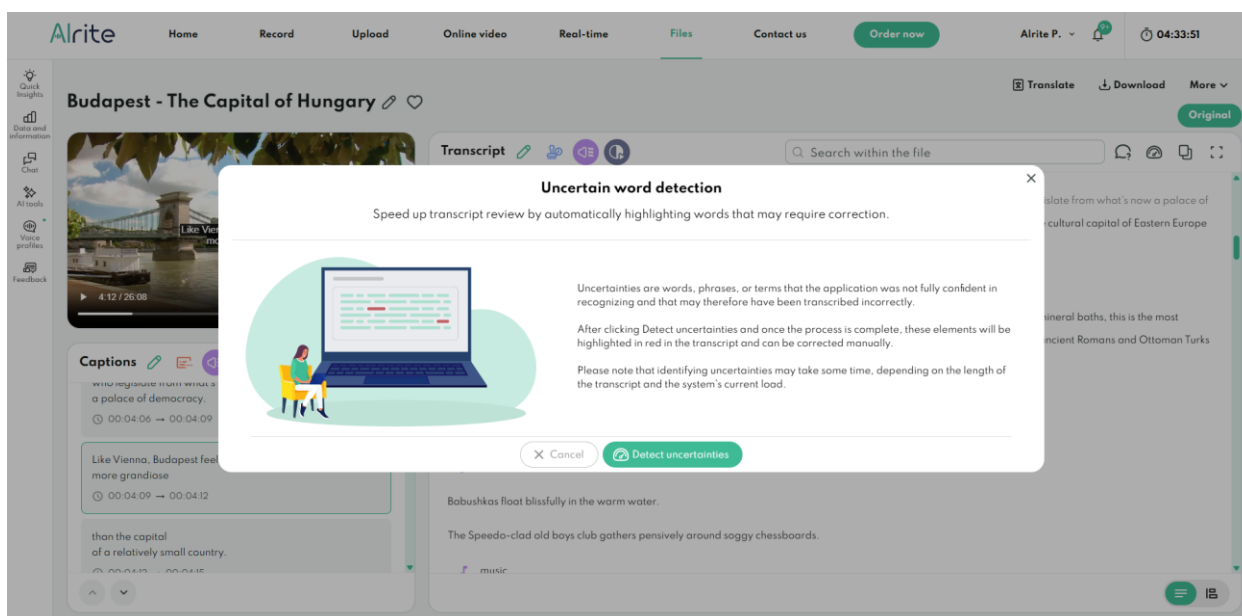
Alrite Home Record Upload Online video Real-time Files Contact us Order now Alrite P. 9+ 04:33:51

Quick Insights
Data and information
Chat
AI tools
Voice profiles
Feedback

Budapest - The Capital of Hungary

Translate Download More
Original

Like Vie
mo
4:12 / 26:08

Transcript

Search within the file

islate from what's now a palace of
cultural capital of Eastern Europe

nineral baths, this is the most
ncient Romans and Ottoman Turks

Captions

who legislate from what's
a palace of democracy.
00:04:06 → 00:04:09

Like Vienna, Budapest feel
more grandiose
00:04:09 → 00:04:12

than the capital
of a relatively small country.
00:04:12 → 00:04:15

Uncertain word detection

Speed up transcript review by automatically highlighting words that may require correction.

Uncertainties are words, phrases, or terms that the application was not fully confident in recognizing and that may therefore have been transcribed incorrectly.

After clicking Detect uncertainties and once the process is complete, these elements will be highlighted in red in the transcript and can be corrected manually.

Please note that identifying uncertainties may take some time, depending on the length of the transcript and the system's current load.

Cancel Detect uncertainties

Babushkas float blissfully in the warm water.

The Speedo-clad old boys club gathers pensively around soggy chessboards.

music